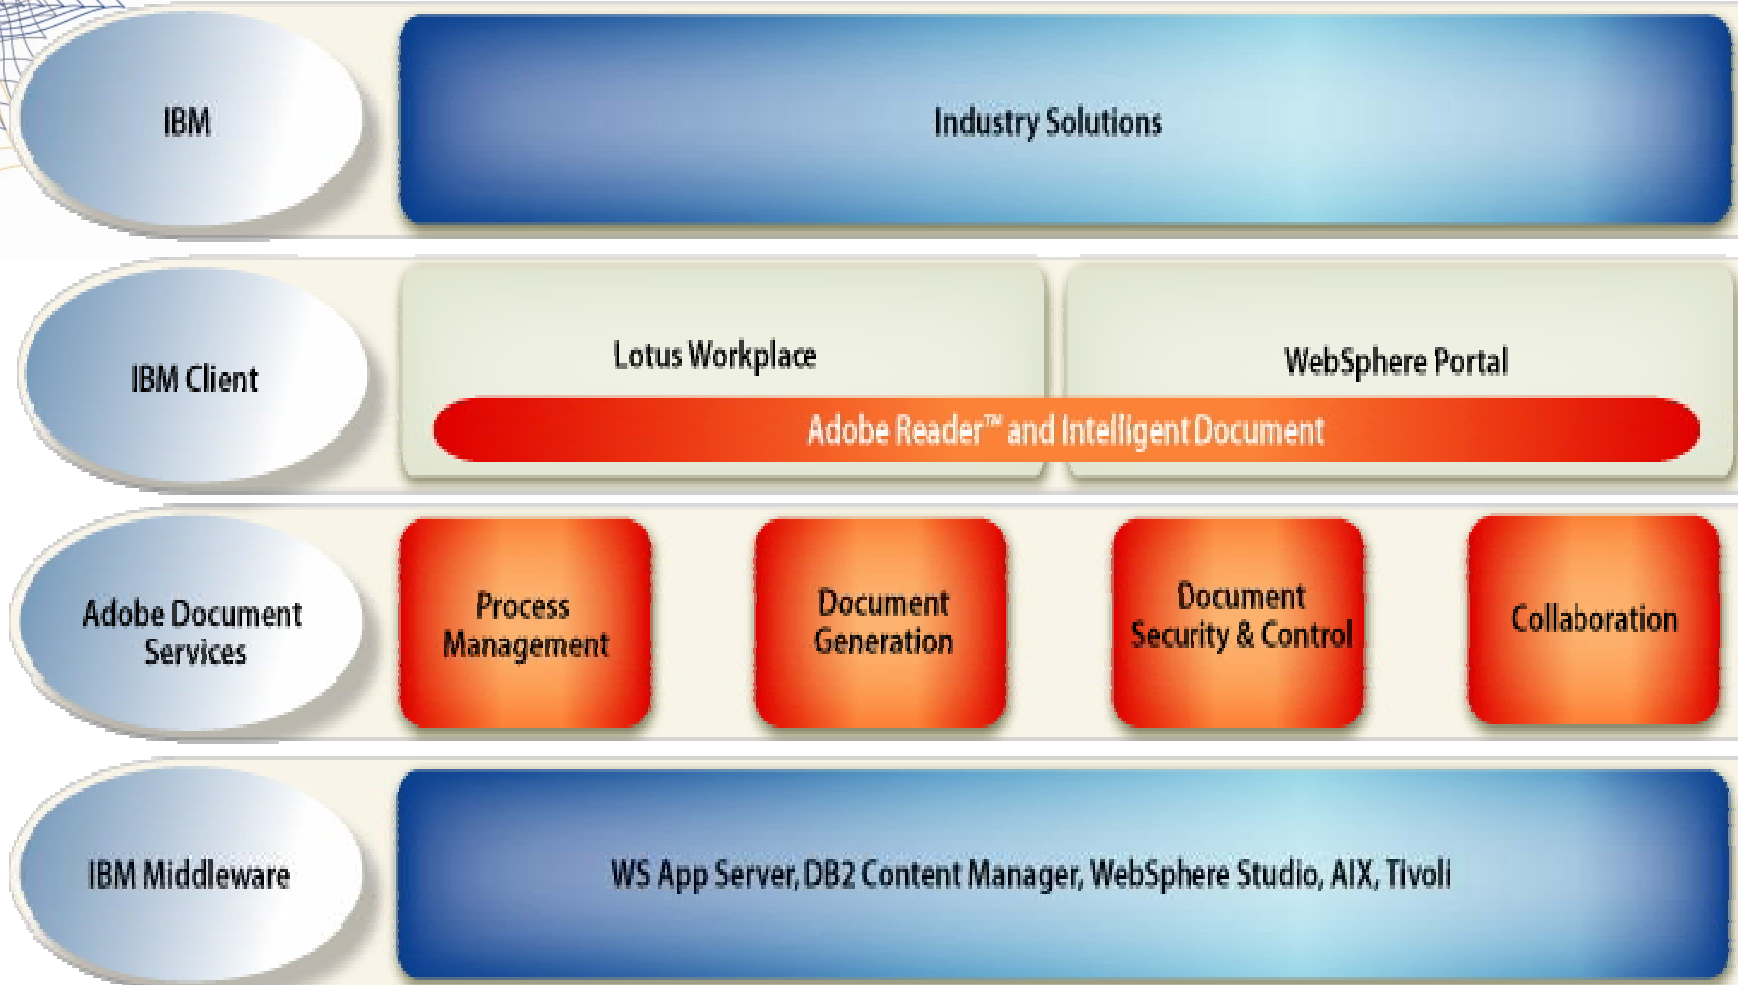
IBM

Industry Solutions

IBM Client

Lotus Workplace

WebSphere Portal

Adobe Reader™ and Intelligent Document

Adobe Document Services

Process Management

Document Generation

Document Security & Control

Collaboration

IBM Middleware

WS App Server, DB2 Content Manager, WebSphere Studio, AIX, Tivoli